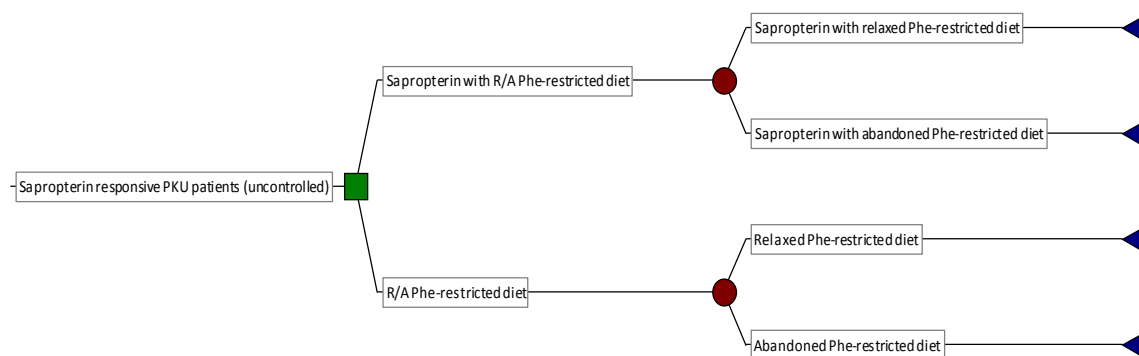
Sapropterin responsive PKU patients (uncontrolled)

Sapropterin with R/A Phe-restricted diet

Sapropterin with relaxed Phe-restricted diet

Sapropterin with abandoned Phe-restricted diet

R/A Phe-restricted diet

Relaxed Phe-restricted diet

Abandoned Phe-restricted diet